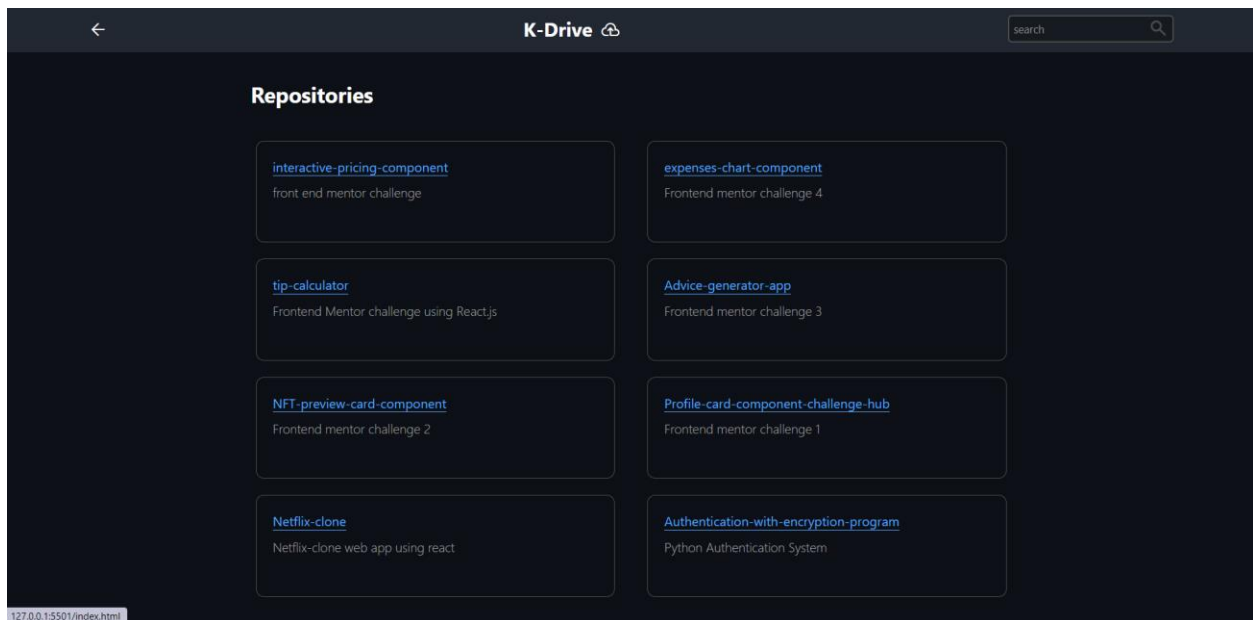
←

K-Drive

search

Repositories

interactive-pricing-component
front end mentor challenge

expenses-chart-component
Frontend mentor challenge 4

tip-calculator
Frontend Mentor challenge using React.js

Advice-generator-app
Frontend mentor challenge 3

NFT-preview-card-component
Frontend mentor challenge 2

Profile-card-component-challenge-hub
Frontend mentor challenge 1

Netflix-clone
Netflix-clone web app using react

Authentication-with-encryption-program
Python Authentication System

127.0.0.1:5501/index.html